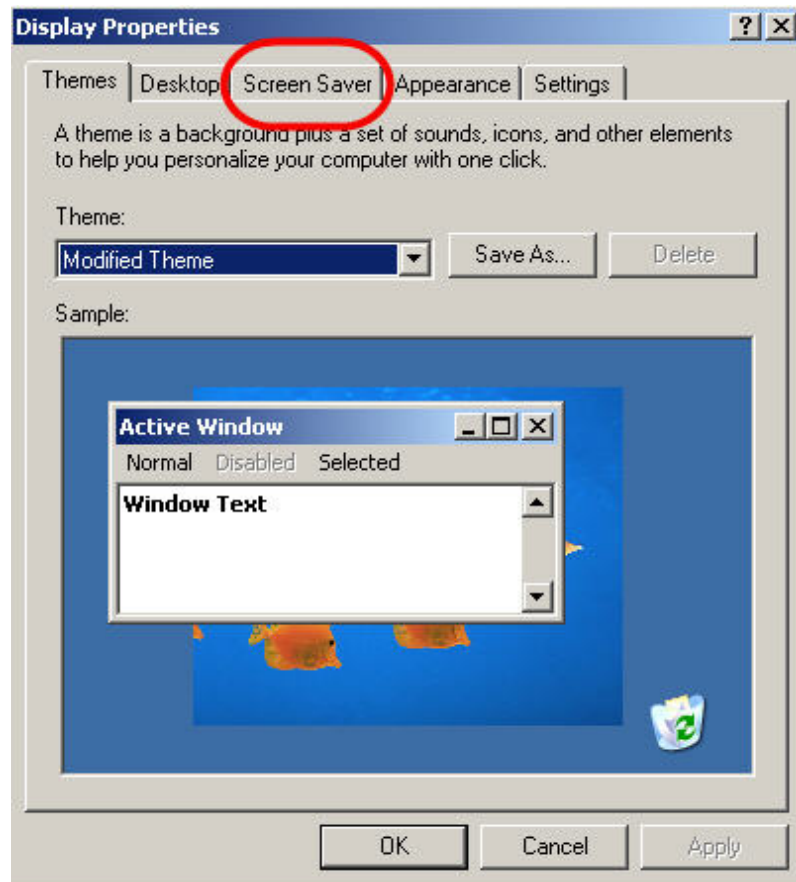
Display Properties

?

Themes | Desktop | Screen Saver | Appearance | Settings

A theme is a background plus a set of sounds, icons, and other elements to help you personalize your computer with one click.

Theme:

Modified Theme

Save As...

Delete

Sample:

Active Window

Normal Disabled Selected

Window Text

OK

Cancel

Apply